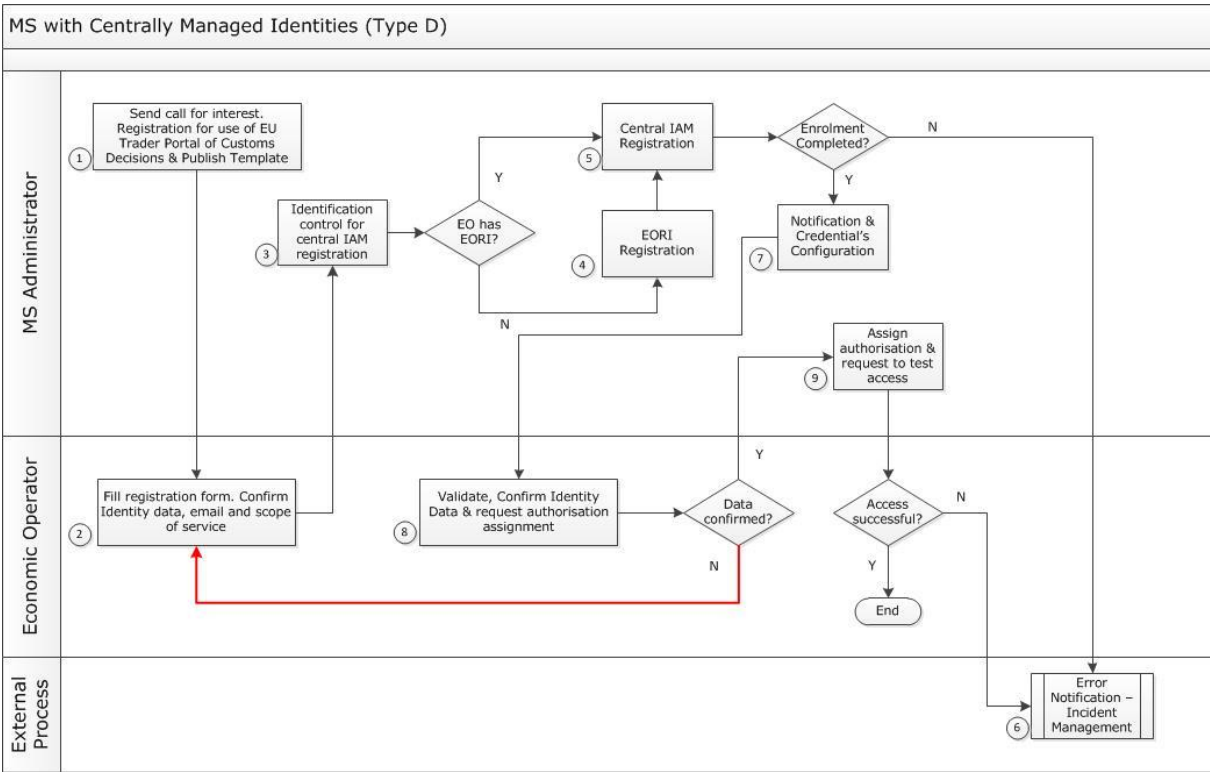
MS with Centrally Managed Identities (Type D)

MS Administrator

1 Send call for interest. Registration for use of EU Trader Portal of Customs Decisions & Publish Template

3 Identification control for central IAM registration

EO has EORI?

Y

N

5 Central IAM Registration

4 EORI Registration

Enrolment Completed?

N

Y

7 Notification & Credential's Configuration

9 Assign authorisation & request to test access

Economic Operator

2 Fill registration form. Confirm Identity data, email and scope of service

8 Validate, Confirm Identity Data & request authorisation assignment

Data confirmed?

Y

N

Access successful?

N

Y

End

External Process

6 Error Notification – Incident Management